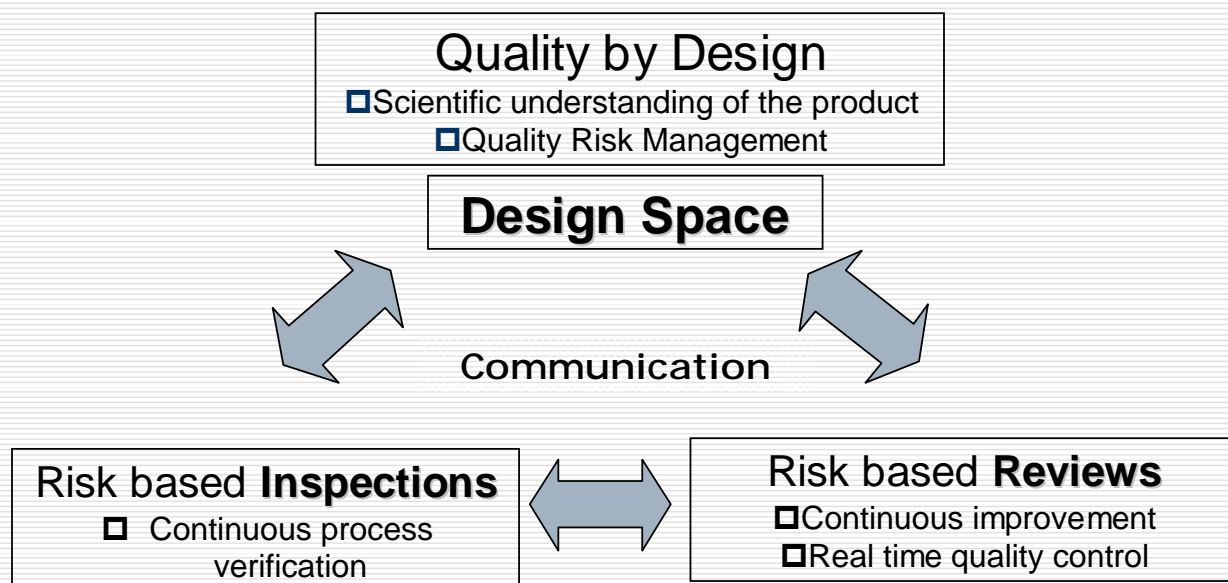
Quality by Design

□Scientific understanding of the product

□Quality Risk Management

Design Space

Communication

Risk based **Inspections**

□ Continuous process verification

Risk based **Reviews**

□Continuous improvement

□Real time quality control